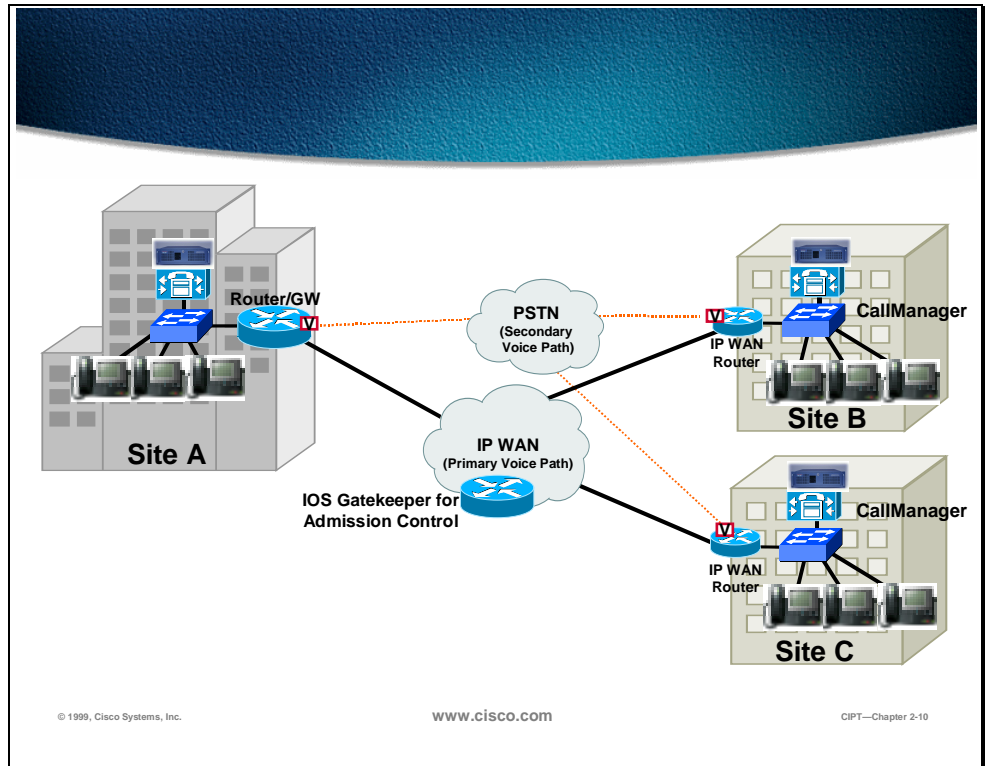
Router/GW

V

Site A

PSTN
(Secondary Voice Path)

IP WAN
(Primary Voice Path)

IOS Gatekeeper for Admission Control

V

IP WAN Router

CallManager

Site B

V

IP WAN Router

CallManager

Site C

© 1999, Cisco Systems, Inc.

www.cisco.com

CIPT—Chapter 2-10